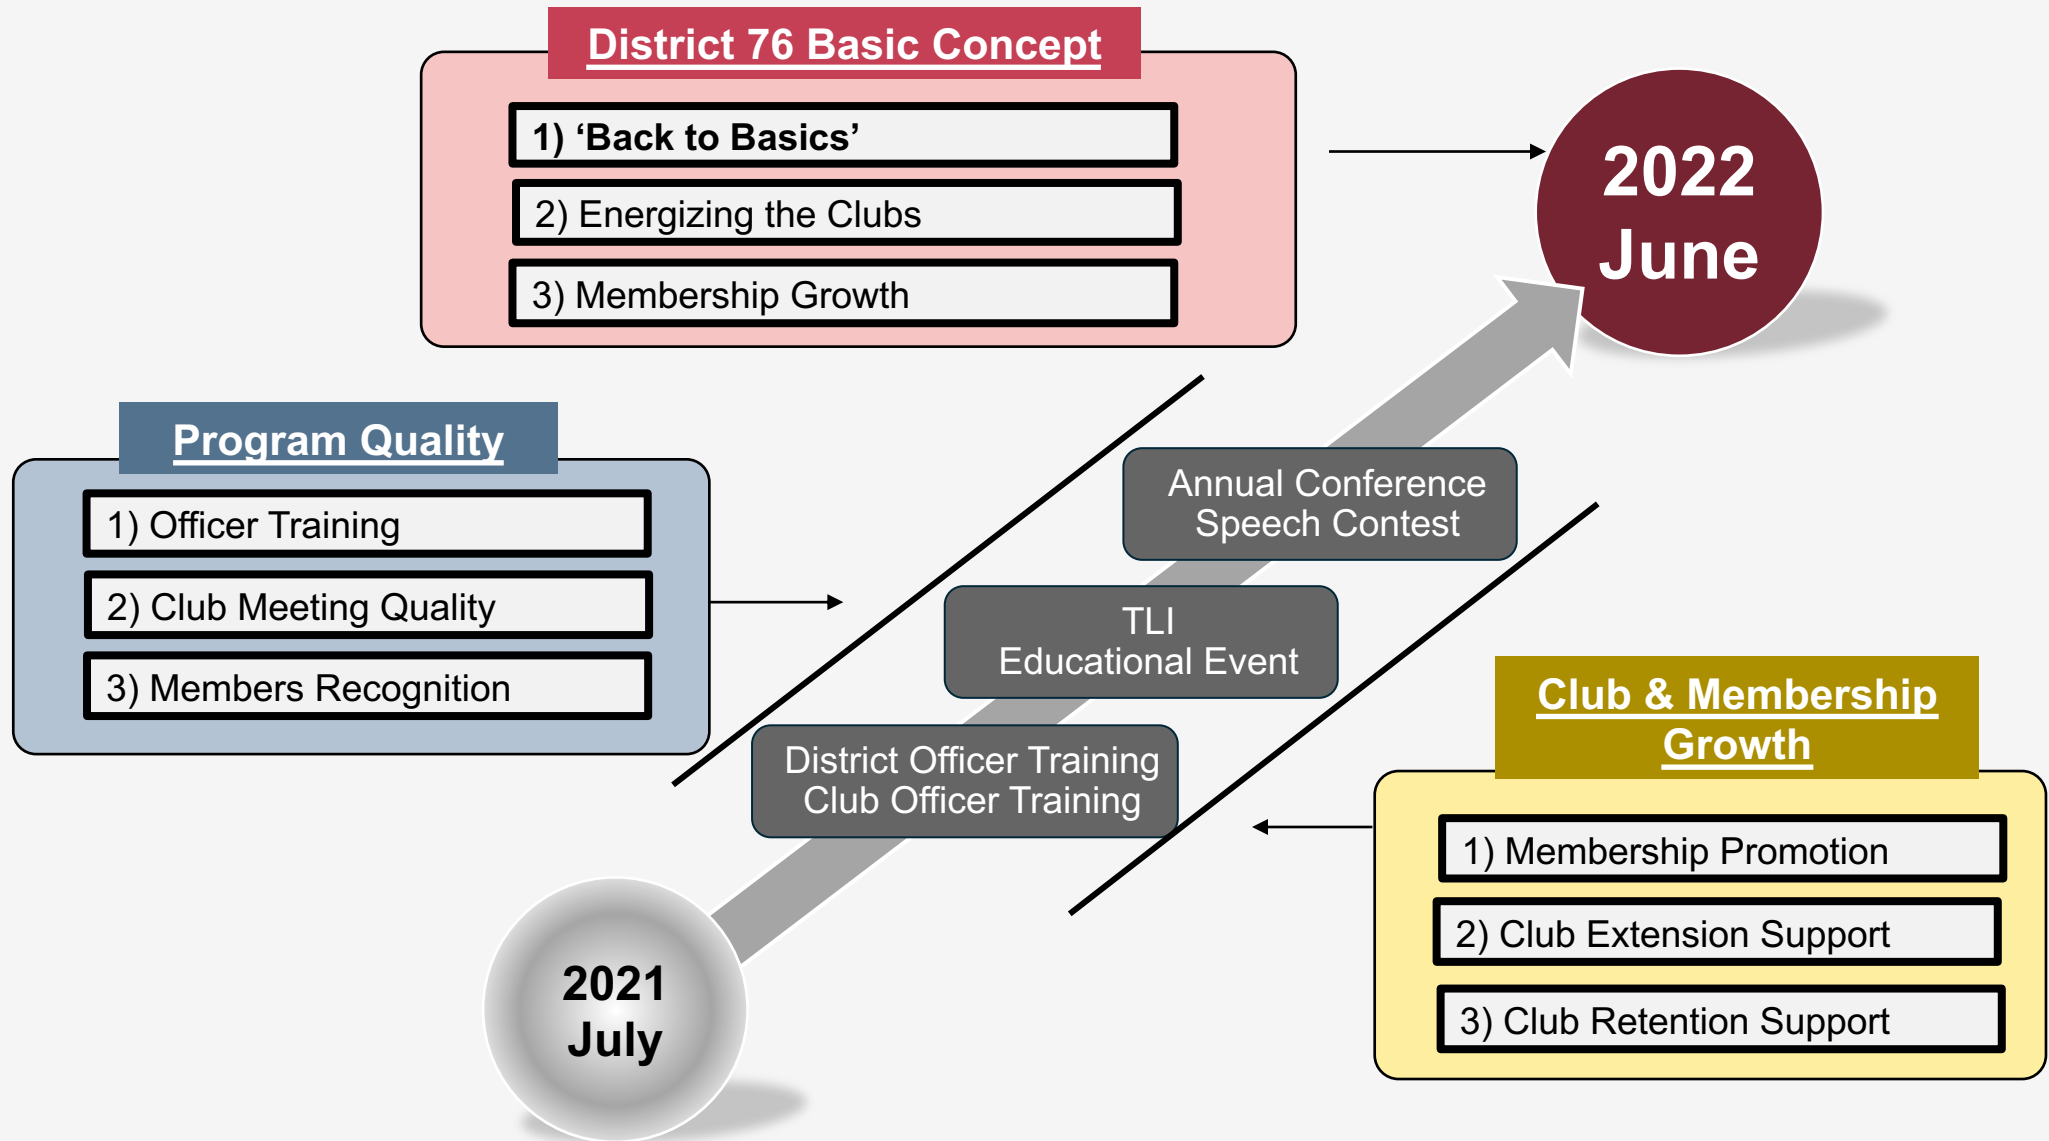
District 76 Basic Concept

1) 'Back to Basics'

2) Energizing the Clubs

3) Membership Growth

2022
June

Program Quality

1) Officer Training

2) Club Meeting Quality

3) Members Recognition

Annual Conference
Speech Contest

TLI
Educational Event

District Officer Training
Club Officer Training

Club & Membership Growth

1) Membership Promotion

2) Club Extension Support

3) Club Retention Support

2021
July